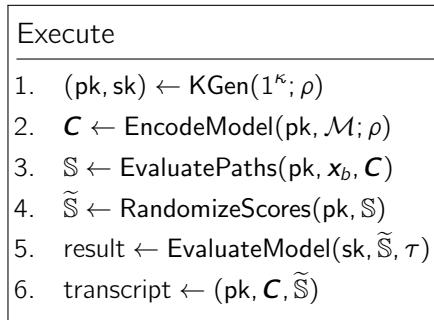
Execute

1. $(\mathsf{pk}, \mathsf{sk}) \leftarrow \mathsf{KGen}(1^\kappa; \rho)$
2. $\boldsymbol{C} \leftarrow \mathsf{EncodeModel}(\mathsf{pk}, \mathcal{M}; \rho)$
3. $\mathbb{S} \leftarrow \mathsf{EvaluatePaths}(\mathsf{pk}, \boldsymbol{x}_b, \boldsymbol{C})$
4. $\widetilde{\mathbb{S}} \leftarrow \mathsf{RandomizeScores}(\mathsf{pk}, \mathbb{S})$
5. $\mathsf{result} \leftarrow \mathsf{EvaluateModel}(\mathsf{sk}, \widetilde{\mathbb{S}}, \tau)$
6. $\mathsf{transcript} \leftarrow (\mathsf{pk}, \boldsymbol{C}, \widetilde{\mathbb{S}})$